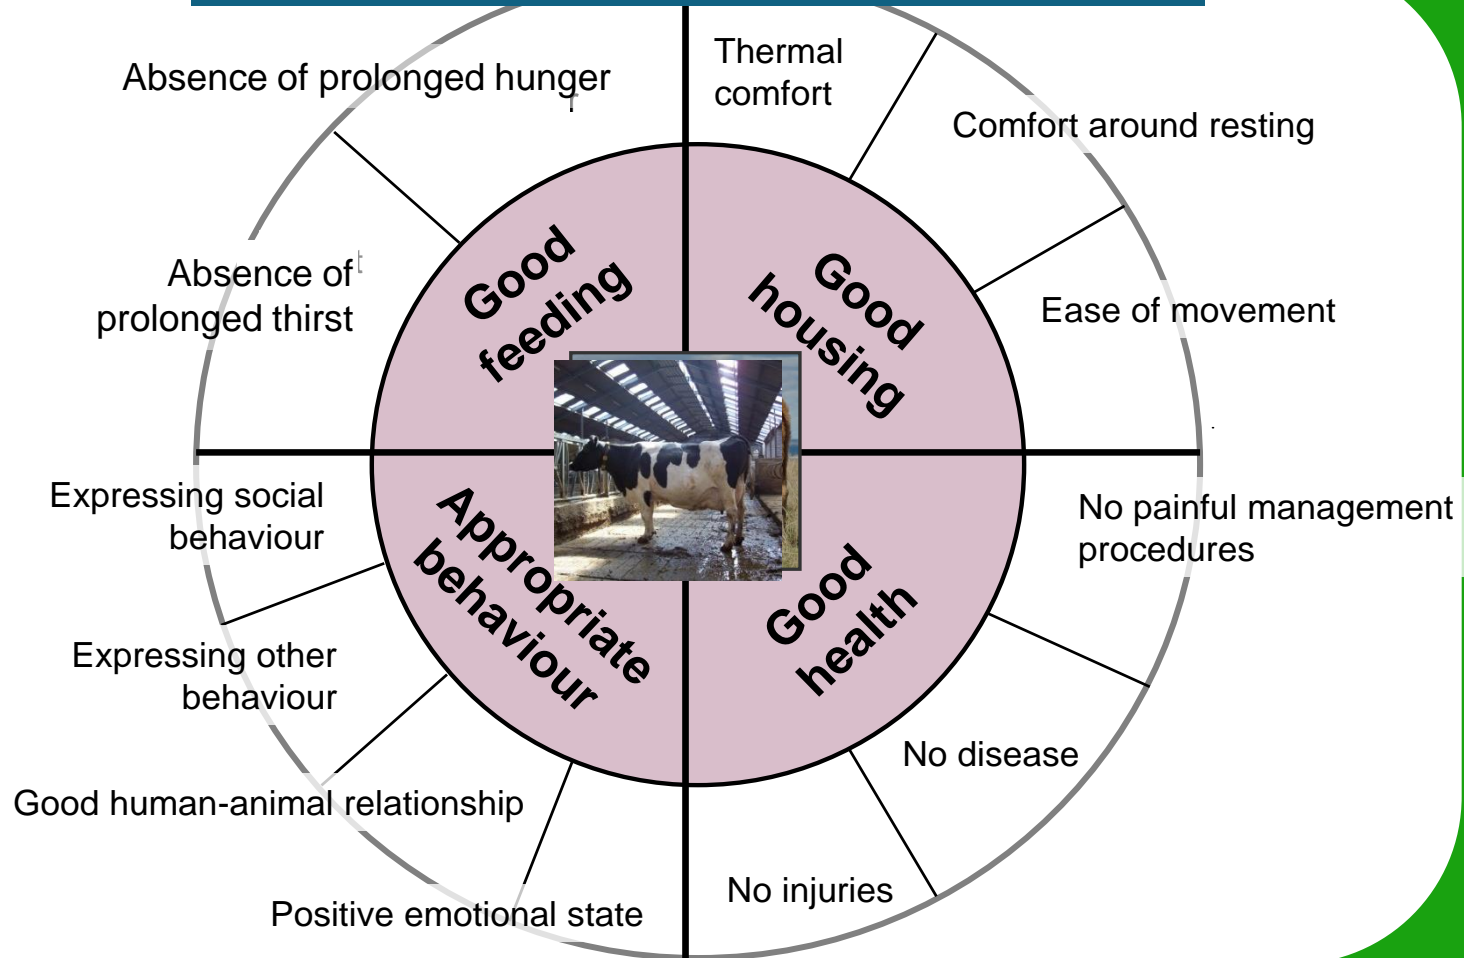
Absence of prolonged hunger

Absence of prolonged thirst

Thermal comfort

Comfort around resting

Ease of movement

Good feeding

Good housing

Appropriate behaviour

Good health

Expressing social behaviour

Expressing other behaviour

Good human-animal relationship

Positive emotional state

No painful management procedures

No disease

No injuries